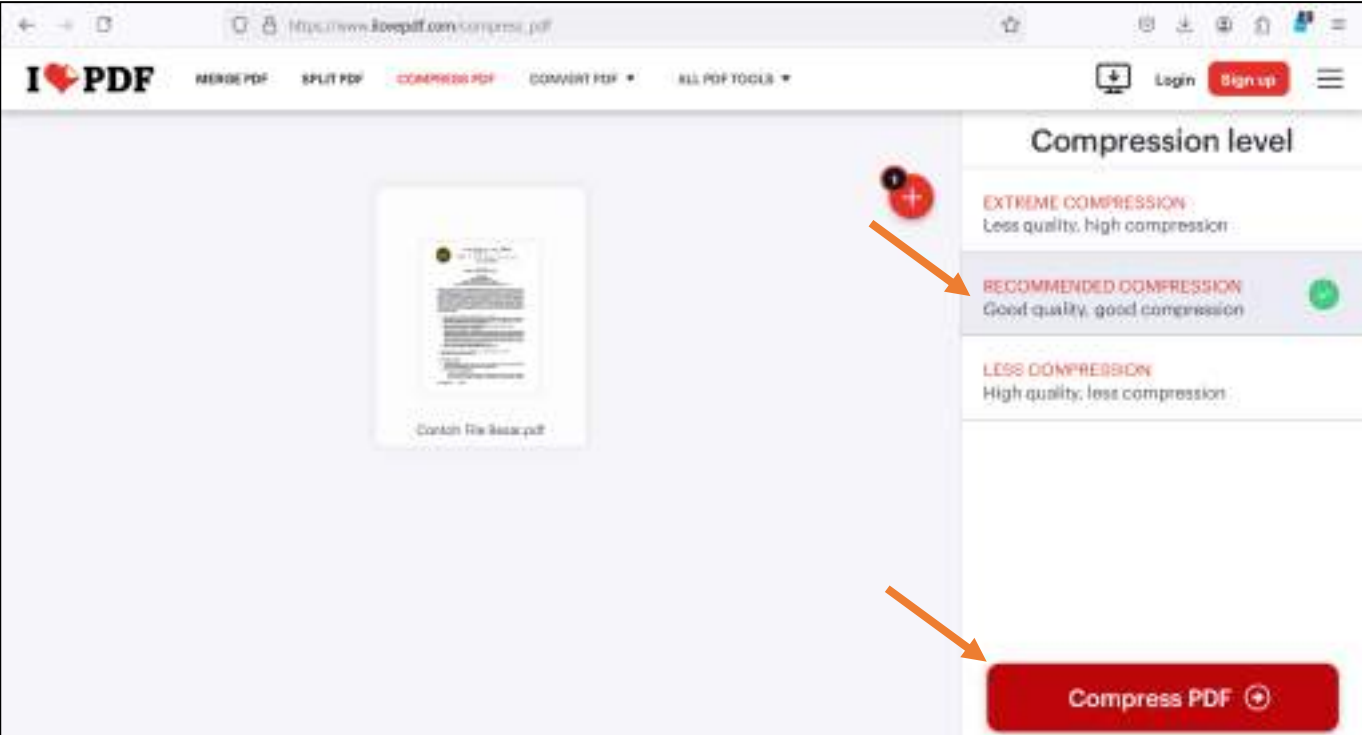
https://www.ilovepdf.com/compress_pdf

I PDF MERGE PDF SPLIT PDF COMPRESS PDF CONVERT PDF ▾ ALL PDF TOOLS ▾ Login Sign up

1

Contoh File Besar.pdf

Compression level

EXTREME COMPRESSION
Less quality, high compression

RECOMMENDED COMPRESSION
Good quality, good compression

LESS COMPRESSION
High quality, less compression

Compress PDF